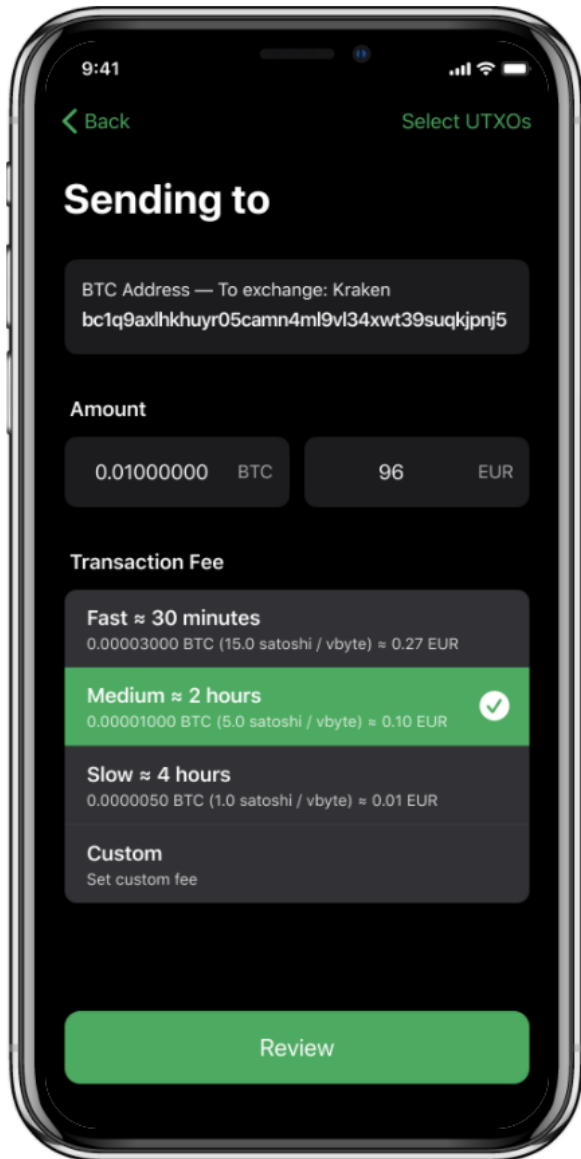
9:41

Back

Select UTXOs

Sending to

BTC Address — To exchange: Kraken
bc1q9axlhkhuyr05camn4ml9vl34xwt39suqkjpnj5

Amount

0.01000000 BTC

96 EUR

Transaction Fee

Fast ≈ 30 minutes
0.00003000 BTC (15.0 satoshi / vbyte) ≈ 0.27 EUR

Medium ≈ 2 hours
0.00001000 BTC (5.0 satoshi / vbyte) ≈ 0.10 EUR

Slow ≈ 4 hours
0.0000050 BTC (1.0 satoshi / vbyte) ≈ 0.01 EUR

Custom
Set custom fee

Review